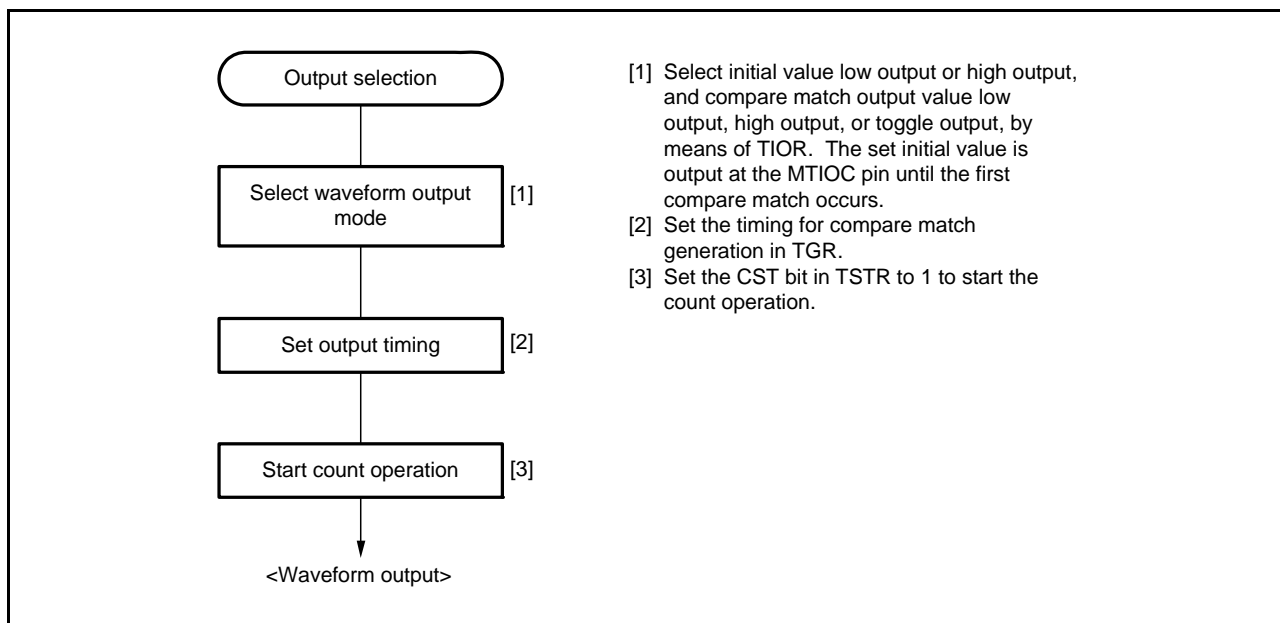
Output selection

Select waveform output mode

[1]

Set output timing

[2]

Start count operation

[3]

<Waveform output>

[1] Select initial value low output or high output, and compare match output value low output, high output, or toggle output, by means of TIOR. The set initial value is output at the MTIOC pin until the first compare match occurs.
[2] Set the timing for compare match generation in TGR.
[3] Set the CST bit in TSTR to 1 to start the count operation.